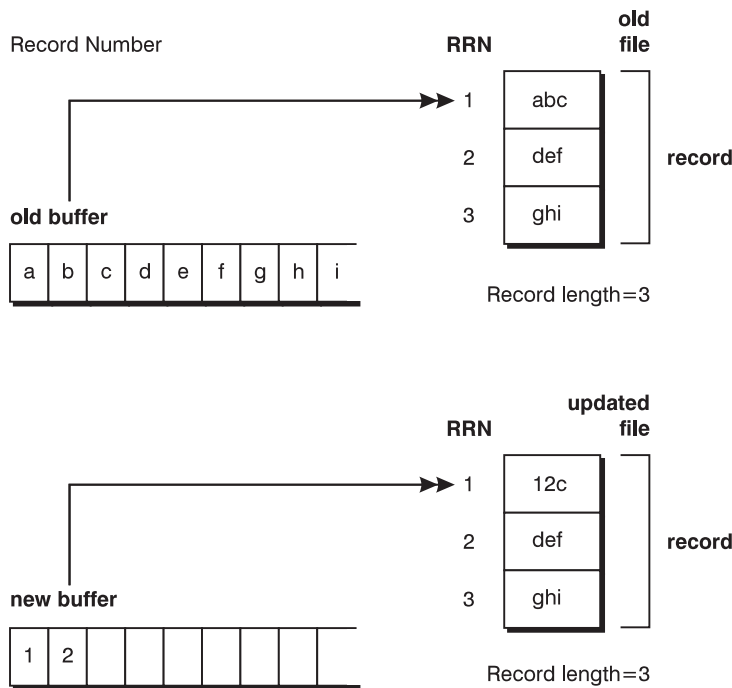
Record Number

RRN

old file

1 abc

2 def

3 ghi

record

old buffer

| a | b | c | d | e | f | g | h | i |
|---|---|---|---|---|---|---|---|---|

Record length=3

RRN

updated file

1 12c

2 def

3 ghi

record

new buffer

| 1 | 2 | | | | | | | |
|---|---|---|---|---|---|---|---|---|

Record length=3